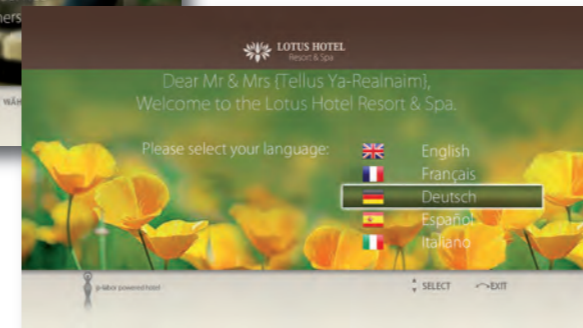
hers

LOTUS HOTEL
Resort & Spa

Dear Mr & Mrs {Tellus Ya-Realnaim},
Welcome to the Lotus Hotel Resort & Spa.

Please select your language:

English
Français
Deutsch
Español
Italiano

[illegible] powered hotel

SELECT
EXIT